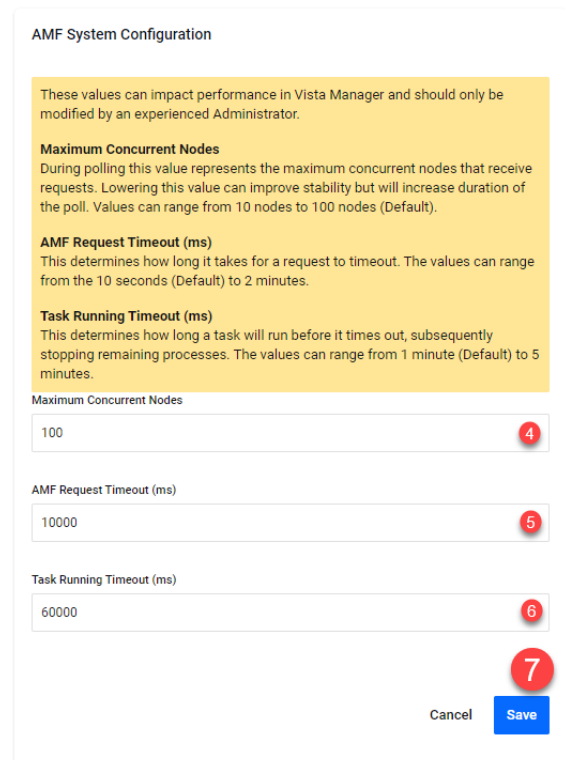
AMF System Configuration

These values can impact performance in Vista Manager and should only be modified by an experienced Administrator.

Maximum Concurrent Nodes
During polling this value represents the maximum concurrent nodes that receive requests. Lowering this value can improve stability but will increase duration of the poll. Values can range from 10 nodes to 100 nodes (Default).

AMF Request Timeout (ms)
This determines how long it takes for a request to timeout. The values can range from the 10 seconds (Default) to 2 minutes.

Task Running Timeout (ms)
This determines how long a task will run before it times out, subsequently stopping remaining processes. The values can range from 1 minute (Default) to 5 minutes.

Maximum Concurrent Nodes

100

4

AMF Request Timeout (ms)

10000

5

Task Running Timeout (ms)

60000

6

7

Cancel

Save